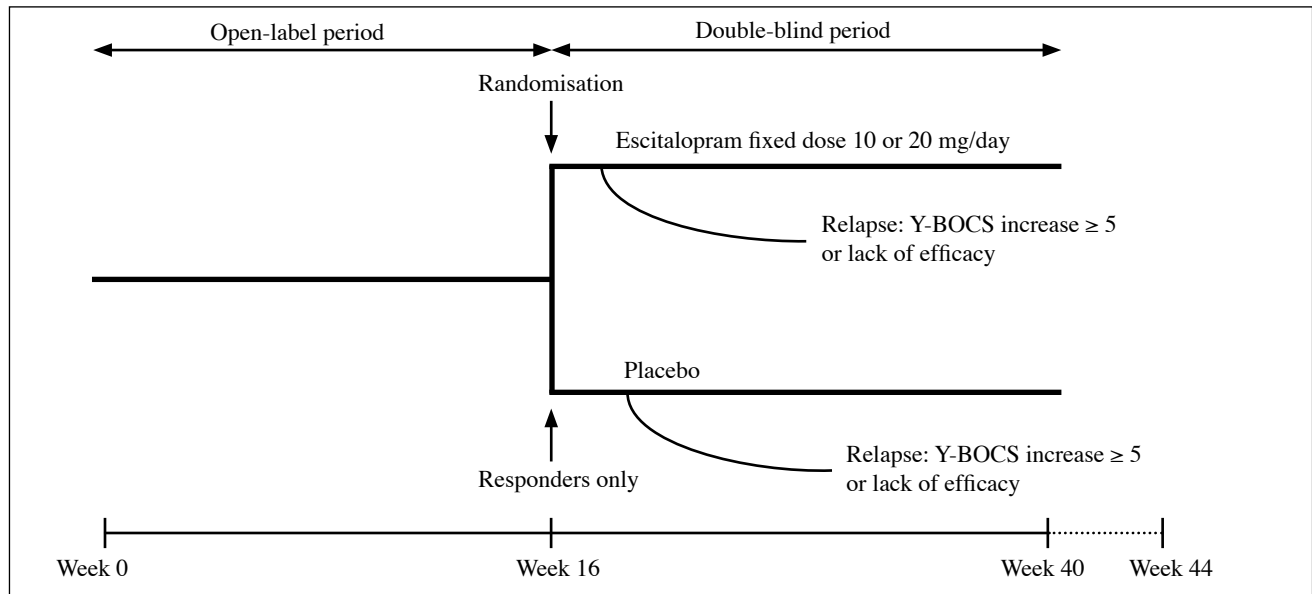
Open-label period

Double-blind period

Randomisation

Escitalopram fixed dose 10 or 20 mg/day

Relapse: Y-BOCS increase ≥ 5 or lack of efficacy

Placebo

Relapse: Y-BOCS increase ≥ 5 or lack of efficacy

Responders only

Week 0

Week 16

Week 40

Week 44